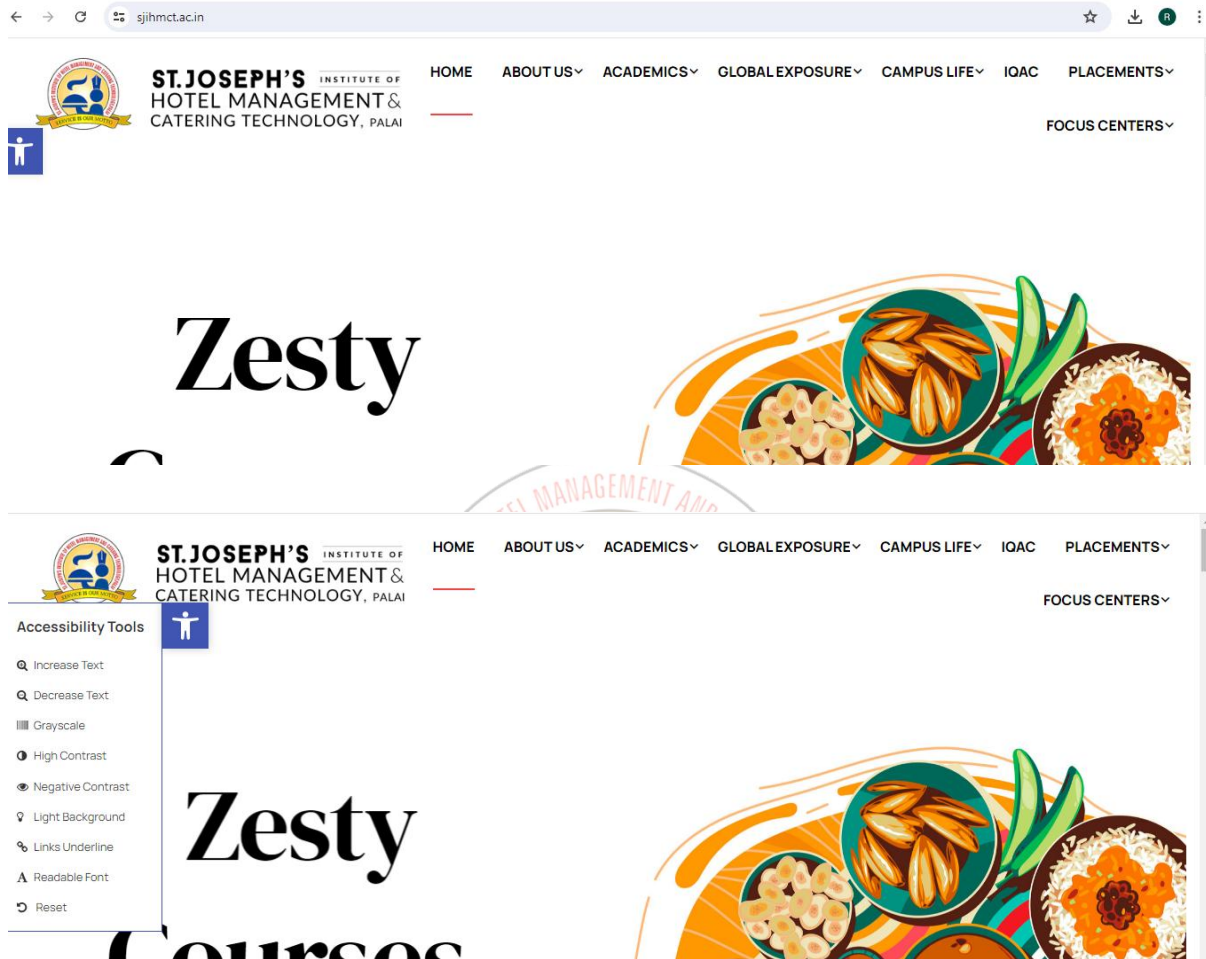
sjihmct.ac.in

ST.JOSEPH'S INSTITUTE OF HOTEL MANAGEMENT & CATERING TECHNOLOGY, PALAI

HOME ABOUT US ACADEMICS GLOBAL EXPOSURE CAMPUS LIFE IQAC PLACEMENTS

FOCUS CENTERS

Zesty

MANAGEMENT AND

ST.JOSEPH'S INSTITUTE OF HOTEL MANAGEMENT & CATERING TECHNOLOGY, PALAI

HOME ABOUT US ACADEMICS GLOBAL EXPOSURE CAMPUS LIFE IQAC PLACEMENTS

FOCUS CENTERS

Accessibility Tools

Increase Text

Decrease Text

Grayscale

High Contrast

Negative Contrast

Light Background

Links Underline

Readable Font

Reset

Zesty

Courses